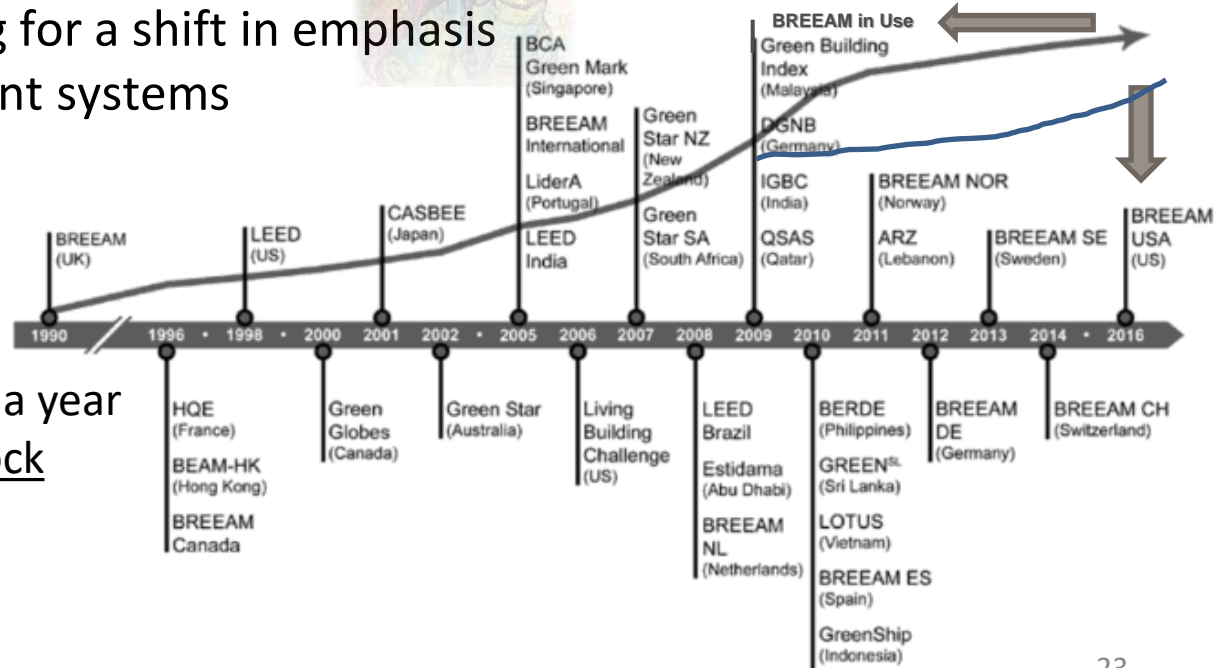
g for a shift in emphasis
nt systems

a year
ck

BREEAM (UK)

LEED (US)

CASBEE (Japan)

BCA Green Mark (Singapore)

BREEAM International

LiderA (Portugal)

LEED India

Green Star NZ (New Zealand)

Green Star SA (South Africa)

BREEAM in Use

Green Building Index (Malaysia)

DGNB (Germany)

IGBC (India)

QSAS (Qatar)

BREEAM NOR (Norway)

ARZ (Lebanon)

BREEAM SE (Sweden)

BREEAM USA (US)

1990 1996 • 1998 • 2000 2001 2002 • 2005 2006 2007 2008 2009 2010 2011 2012 2013 2014 • 2016

HQE (France)

BEAM-HK (Hong Kong)

BREEAM Canada

Green Globes (Canada)

Green Star (Australia)

Living Building Challenge (US)

LEED Brazil

Estidama (Abu Dhabi)

BREEAM NL (Netherlands)

BERDE (Philippines)

GREEN$^{SL}$ (Sri Lanka)

LOTUS (Vietnam)

BREEAM ES (Spain)

GreenShip (Indonesia)

BREEAM DE (Germany)

BREEAM CH (Switzerland)

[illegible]